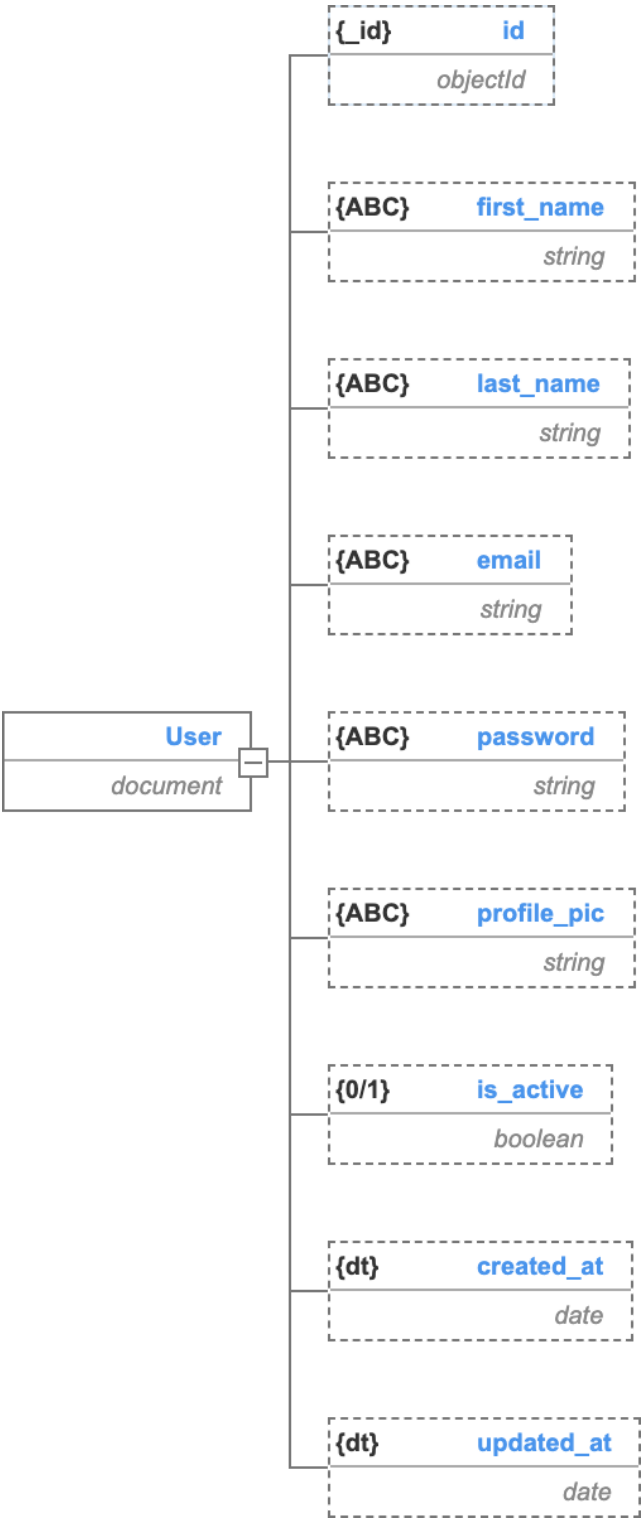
User
document

{_id} id
objectId

{ABC} first_name
string

{ABC} last_name
string

{ABC} email
string

{ABC} password
string

{ABC} profile_pic
string

{0/1} is_active
boolean

{dt} created_at
date

{dt} updated_at
date